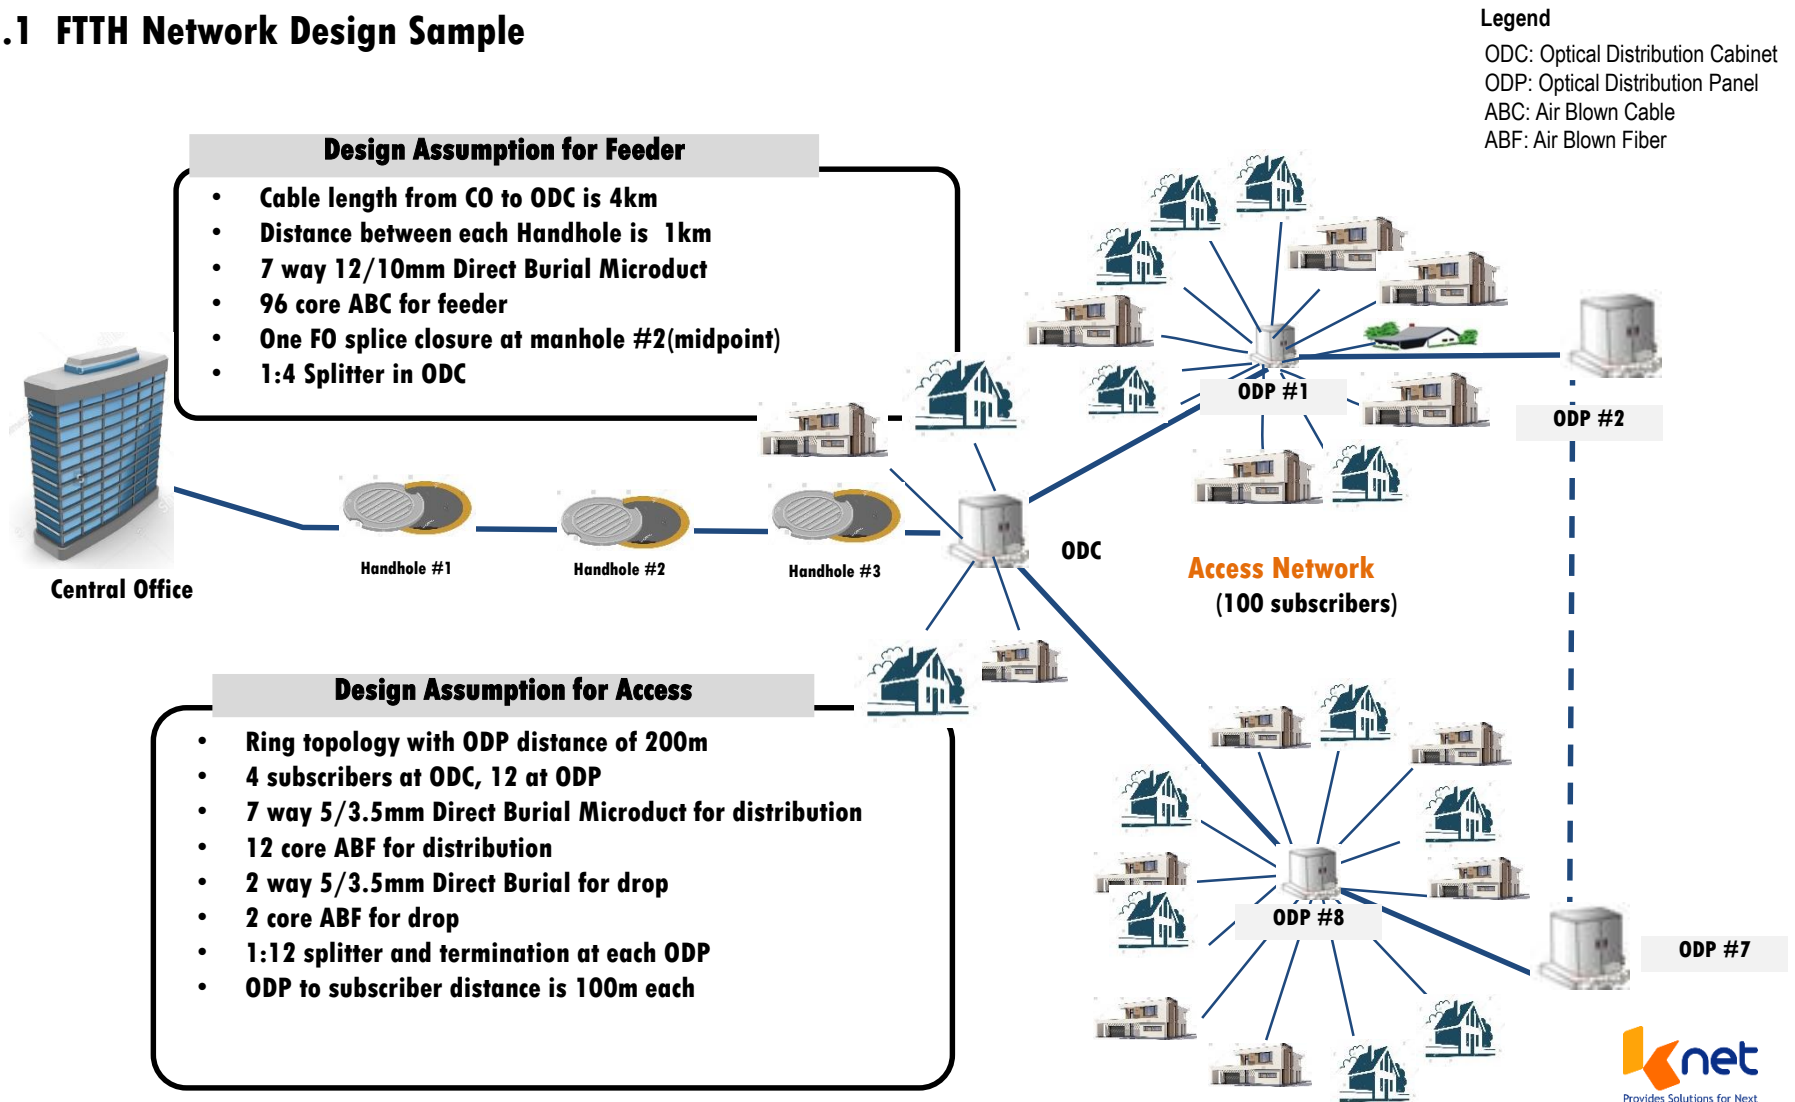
.1 FTTH Network Design Sample

Legend
ODC: Optical Distribution Cabinet
ODP: Optical Distribution Panel
ABC: Air Blown Cable
ABF: Air Blown Fiber

Design Assumption for Feeder
- Cable length from CO to ODC is 4km
- Distance between each Handhole is 1km
- 7 way 12/10mm Direct Burial Microduct
- 96 core ABC for feeder
- One FO splice closure at manhole #2(midpoint)
- 1:4 Splitter in ODC

Central Office

Handhole #1

Handhole #2

Handhole #3

ODC

ODP #1

ODP #2

Access Network
(100 subscribers)

Design Assumption for Access
- Ring topology with ODP distance of 200m
- 4 subscribers at ODC, 12 at ODP
- 7 way 5/3.5mm Direct Burial Microduct for distribution
- 12 core ABF for distribution
- 2 way 5/3.5mm Direct Burial for drop
- 2 core ABF for drop
- 1:12 splitter and termination at each ODP
- ODP to subscriber distance is 100m each

ODP #8

ODP #7

knet
Provides Solutions for Next